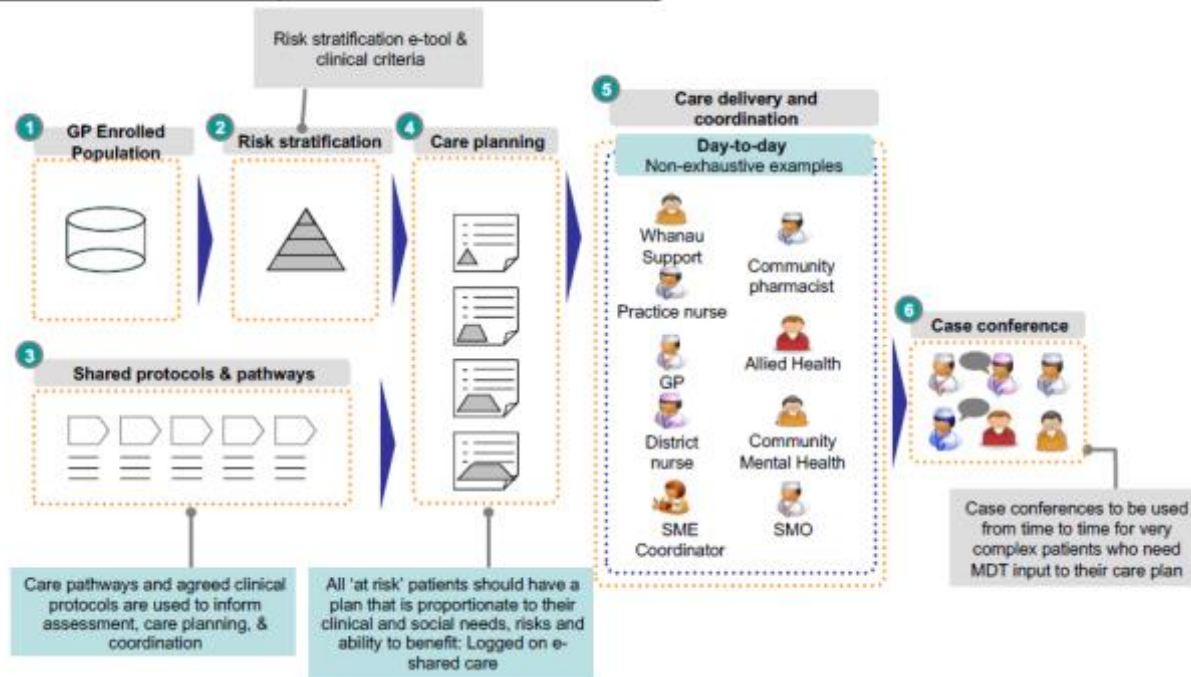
Risk stratification e-tool & clinical criteria

1 GP Enrolled Population

2 Risk stratification

4 Care planning

5 Care delivery and coordination

Day-to-day
Non-exhaustive examples

Whanau Support

Community pharmacist

Practice nurse

Allied Health

GP

District nurse

Community Mental Health

SME Coordinator

SMO

3 Shared protocols & pathways

6 Case conference

Care pathways and agreed clinical protocols are used to inform assessment, care planning, & coordination

All 'at risk' patients should have a plan that is proportionate to their clinical and social needs, risks and ability to benefit: Logged on e-shared care

Case conferences to be used from time to time for very complex patients who need MDT input to their care plan